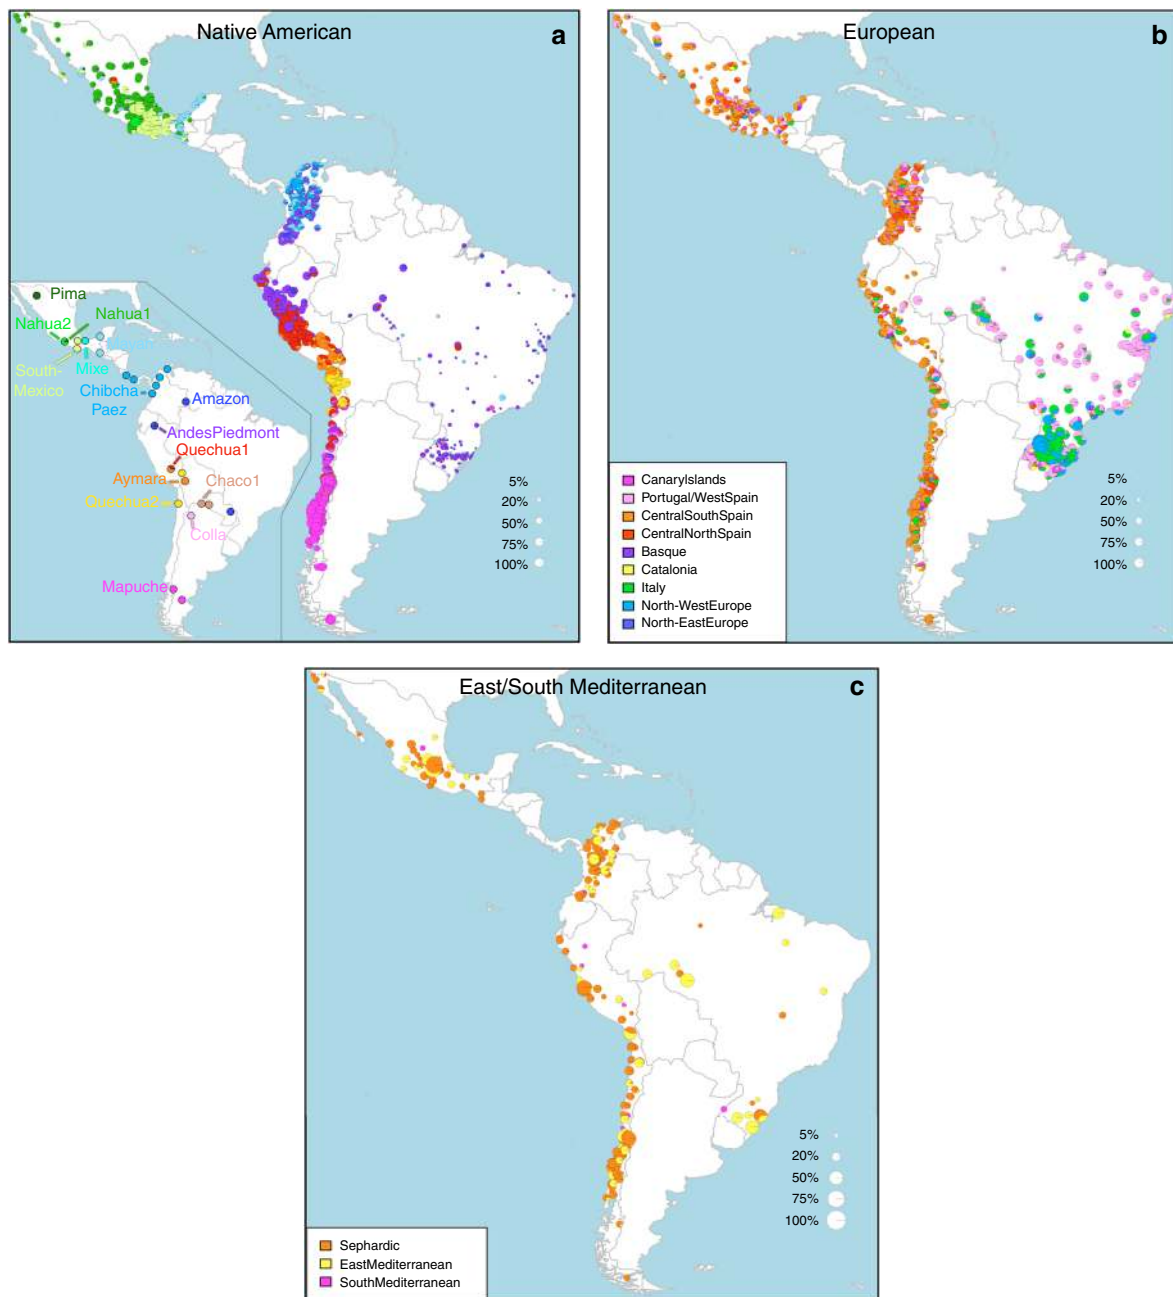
Native American
a

Pima
Nahua2
Nahua1
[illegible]
South-Mexico
Mixe
Chibcha-Paez
Amazon
AndesPiedmont
Quechua1
Aymara
Chaco1
Quechua2
Colla
Mapuche

5%
20%
50%
75%
100%

European
b

CanaryIslands
Portugal/WestSpain
CentralSouthSpain
CentralNorthSpain
Basque
Catalonia
Italy
North-WestEurope
North-EastEurope

5%
20%
50%
75%
100%

East/South Mediterranean
c

5%
20%
50%
75%
100%

Sephardic
EastMediterranean
SouthMediterranean